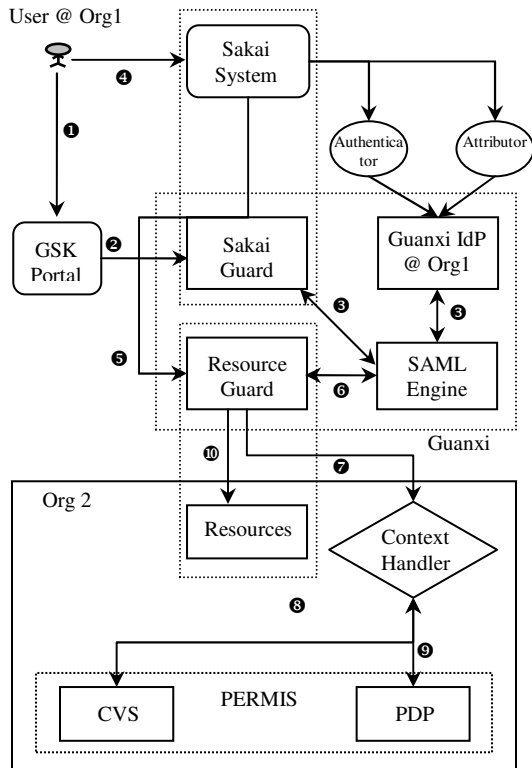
User @ Org1

❹

Sakai System

❶

Authenticator

Attributor

GSK Portal

❷

Sakai Guard

Guanxi IdP @ Org1

❸

❸

❺

Resource Guard

❻

SAML Engine

Guanxi

❿

❼

Org 2

Resources

Context Handler

❽

❾

PERMIS

CVS

PDP